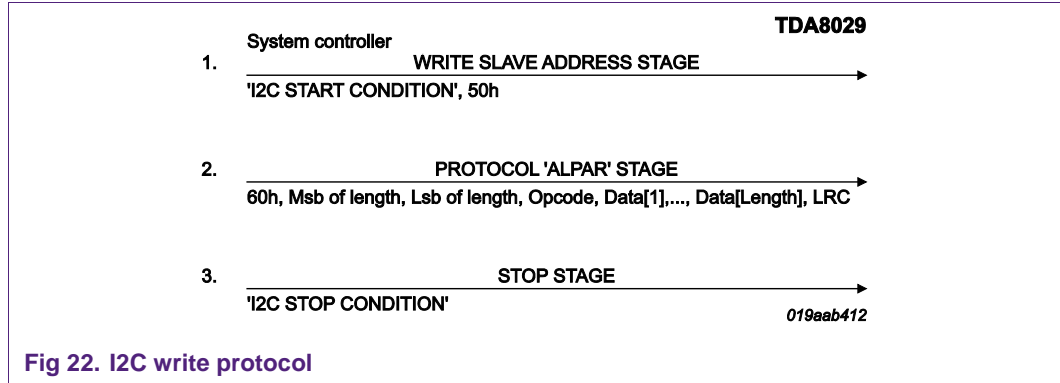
TDA8029

System controller

1. WRITE SLAVE ADDRESS STAGE

'I2C START CONDITION', 50h

2. PROTOCOL 'ALPAR' STAGE

60h, Msb of length, Lsb of length, Opcode, Data[1],..., Data[Length], LRC

3. STOP STAGE

'I2C STOP CONDITION'

019aab412

Fig 22. I2C write protocol